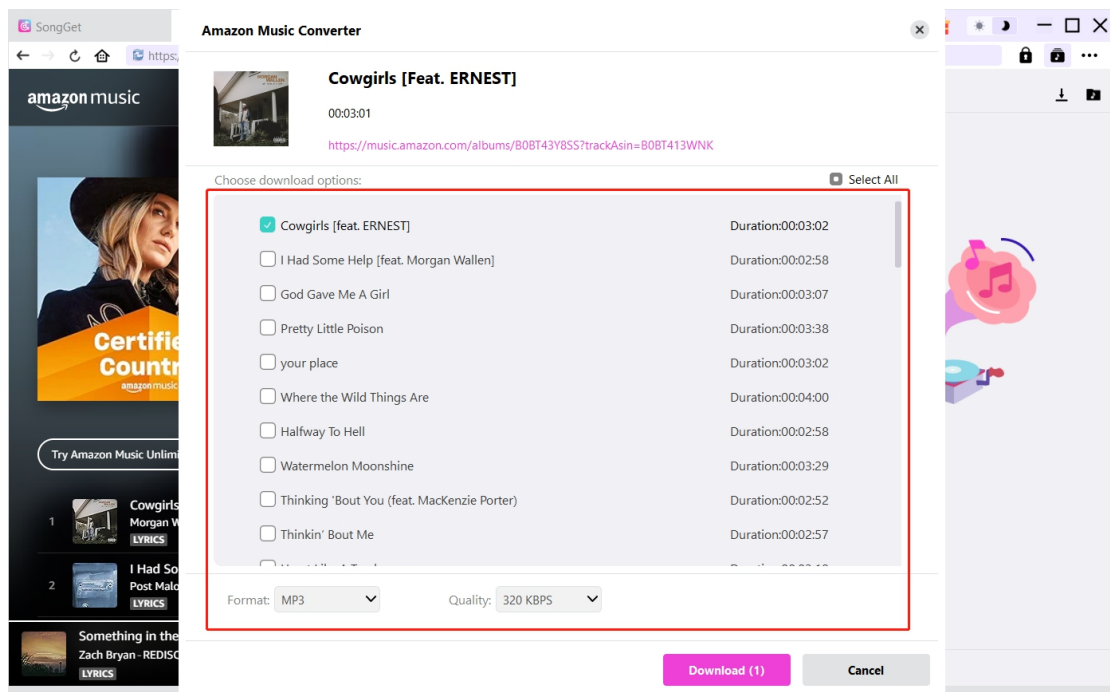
SongGet

https:

amazon music

Certifi
Countr
amazon music

Try Amazon Music Unlimi

1 Cowgirls
Morgan W
LYRICS

2 I Had So
Post Malo
LYRICS

Something in the
Zach Bryan - REDISC
LYRICS

Amazon Music Converter

Cowgirls [Feat. ERNEST]

00:03:01

https://music.amazon.com/albums/B0BT43Y8SS?trackAsin=B0BT413WNK

Choose download options:

Select All

| | |
|---|---|
| Cowgirls [feat. ERNEST] | Duration:00:03:02 |
| I Had Some Help [feat. Morgan Wallen] | Duration:00:02:58 |
| God Gave Me A Girl | Duration:00:03:07 |
| Pretty Little Poison | Duration:00:03:38 |
| your place | Duration:00:03:02 |
| Where the Wild Things Are | Duration:00:04:00 |
| Halfway To Hell | Duration:00:02:58 |
| Watermelon Moonshine | Duration:00:03:29 |
| Thinking 'Bout You (feat. MacKenzie Porter) | Duration:00:02:52 |
| Thinkin' Bout Me | Duration:00:02:57 |
| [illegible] | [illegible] |

Format: MP3

Quality: 320 KBPS

Download (1)

Cancel